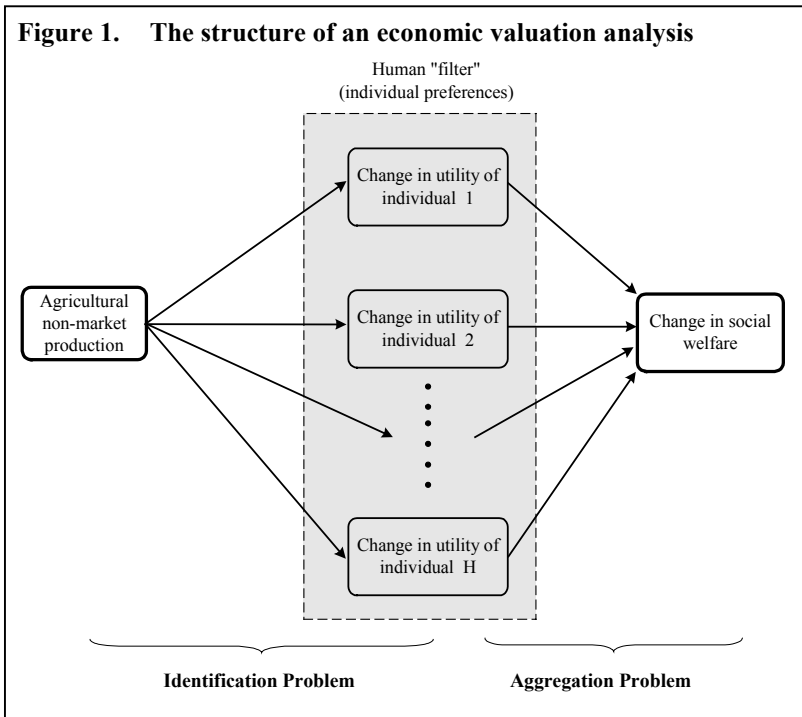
Figure 1. The structure of an economic valuation analysis

Human "filter"
(individual preferences)

Agricultural non-market production

Change in utility of individual 1

Change in utility of individual 2

Change in utility of individual H

Change in social welfare

Identification Problem

Aggregation Problem